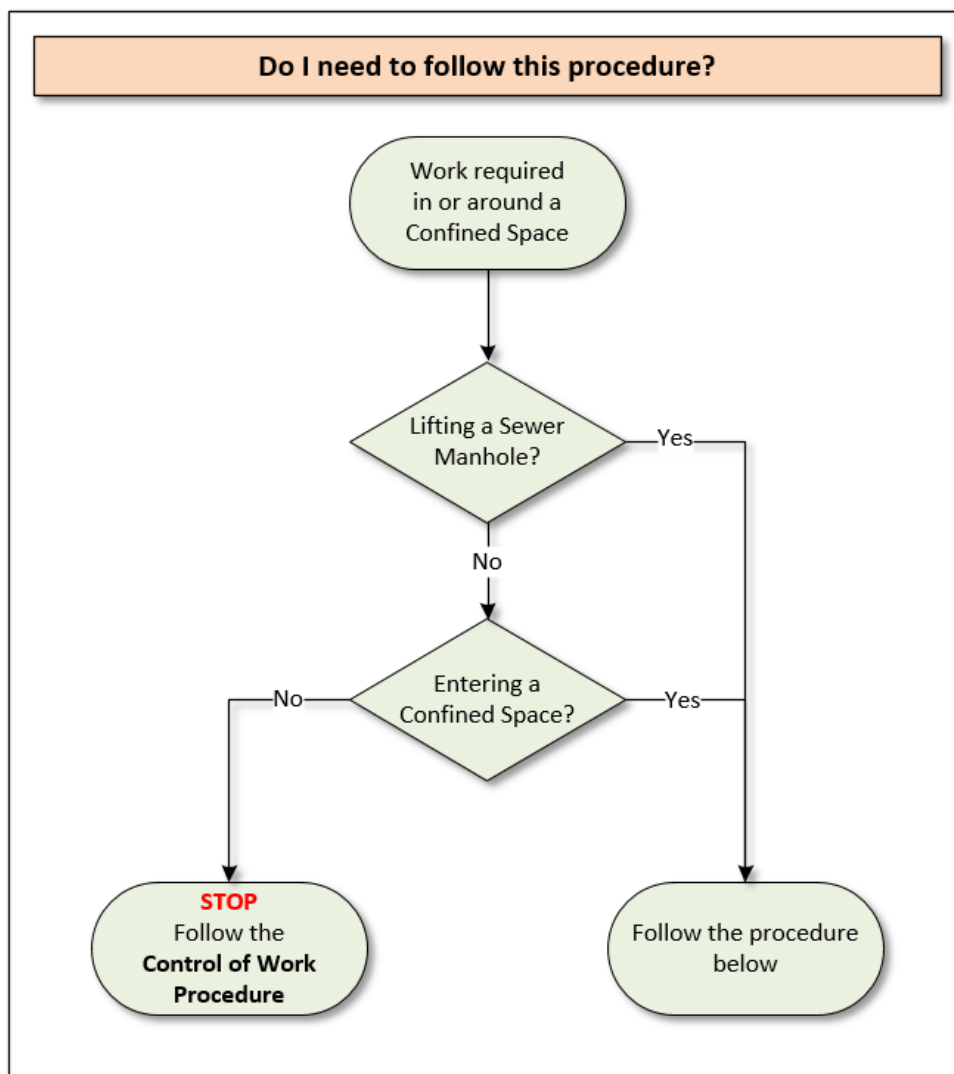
Do I need to follow this procedure?

Work required in or around a Confined Space

Lifting a Sewer Manhole?

Yes

No

Entering a Confined Space?

No

Yes

STOP
Follow the **Control of Work Procedure**

Follow the procedure below